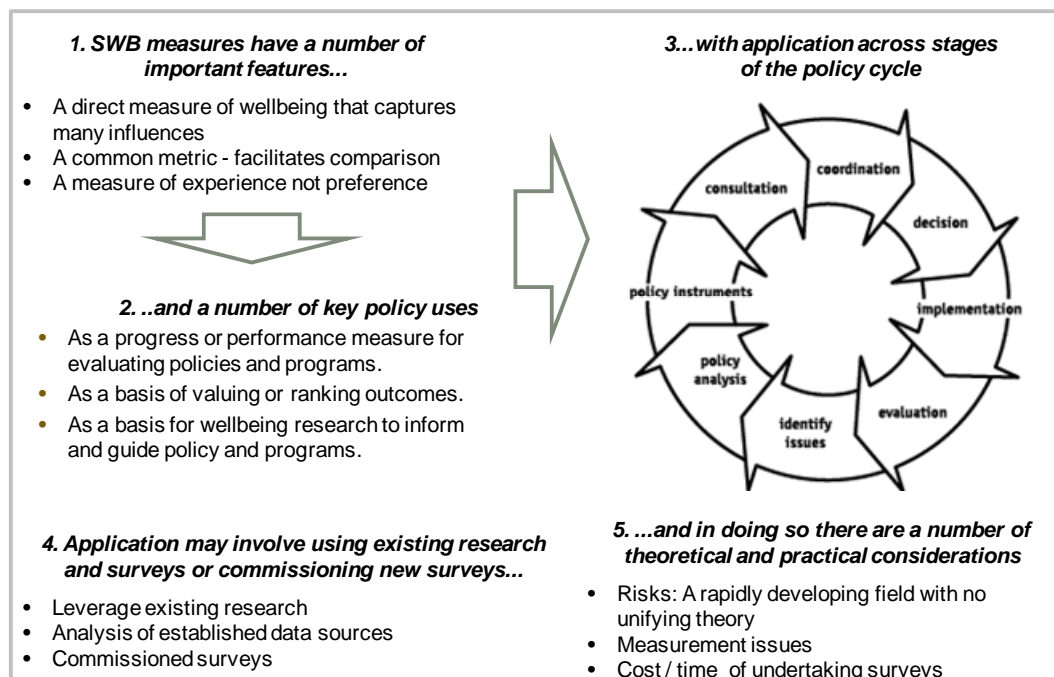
1. SWB measures have a number of important features...

- A direct measure of wellbeing that captures many influences
- A common metric - facilitates comparison
- A measure of experience not preference

2. ..and a number of key policy uses

- As a progress or performance measure for evaluating policies and programs.
- As a basis of valuing or ranking outcomes.
- As a basis for wellbeing research to inform and guide policy and programs.

3...with application across stages of the policy cycle

coordination
decision
implementation
evaluation
identify issues
policy analysis
policy instruments
consultation

4. Application may involve using existing research and surveys or commissioning new surveys...

- Leverage existing research
- Analysis of established data sources
- Commissioned surveys

5. ...and in doing so there are a number of theoretical and practical considerations

- Risks: A rapidly developing field with no unifying theory
- Measurement issues
- Cost / time of undertaking surveys